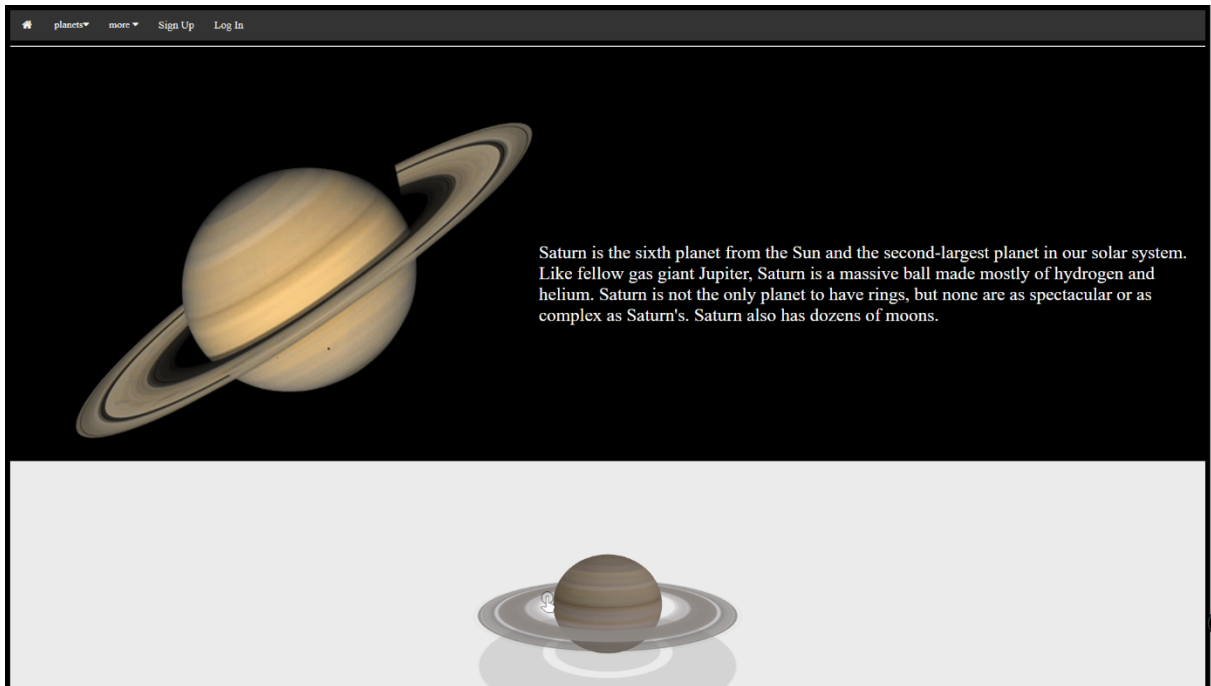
planets▾ more▾ Sign Up Log In

Saturn is the sixth planet from the Sun and the second-largest planet in our solar system. Like fellow gas giant Jupiter, Saturn is a massive ball made mostly of hydrogen and helium. Saturn is not the only planet to have rings, but none are as spectacular or as complex as Saturn's. Saturn also has dozens of moons.